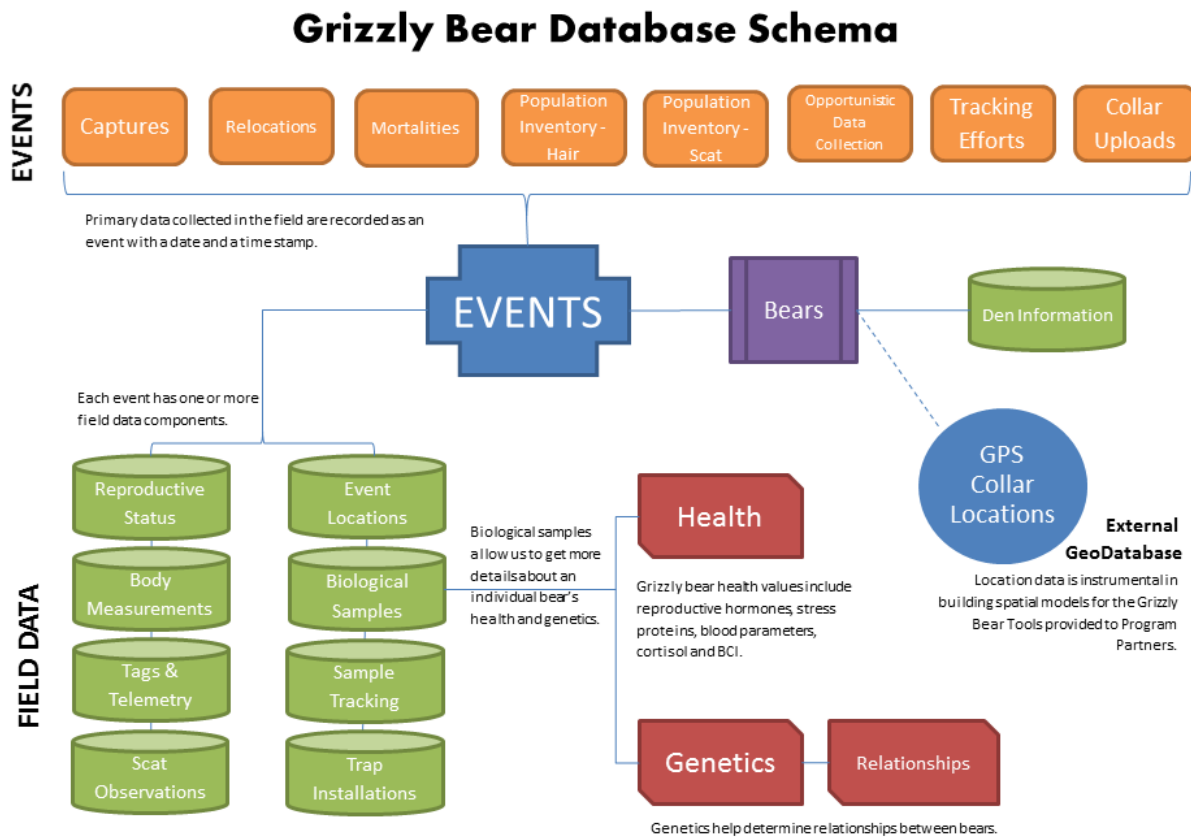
Grizzly Bear Database Schema

EVENTS

Captures

Relocations

Mortalities

Population Inventory - Hair

Population Inventory - Scat

Opportunistic Data Collection

Tracking Efforts

Collar Uploads

Primary data collected in the field are recorded as an event with a date and a time stamp.

EVENTS

Bears

Den Information

GPS Collar Locations

External GeoDatabase

Location data is instrumental in building spatial models for the Grizzly Bear Tools provided to Program Partners.

Each event has one or more field data components.

FIELD DATA

Reproductive Status

Body Measurements

Tags & Telemetry

Scat Observations

Event Locations

Biological Samples

Sample Tracking

Trap Installations

Biological samples allow us to get more details about an individual bear's health and genetics.

Health

Grizzly bear health values include reproductive hormones, stress proteins, blood parameters, cortisol and BCI.

Genetics

Relationships

Genetics help determine relationships between bears.